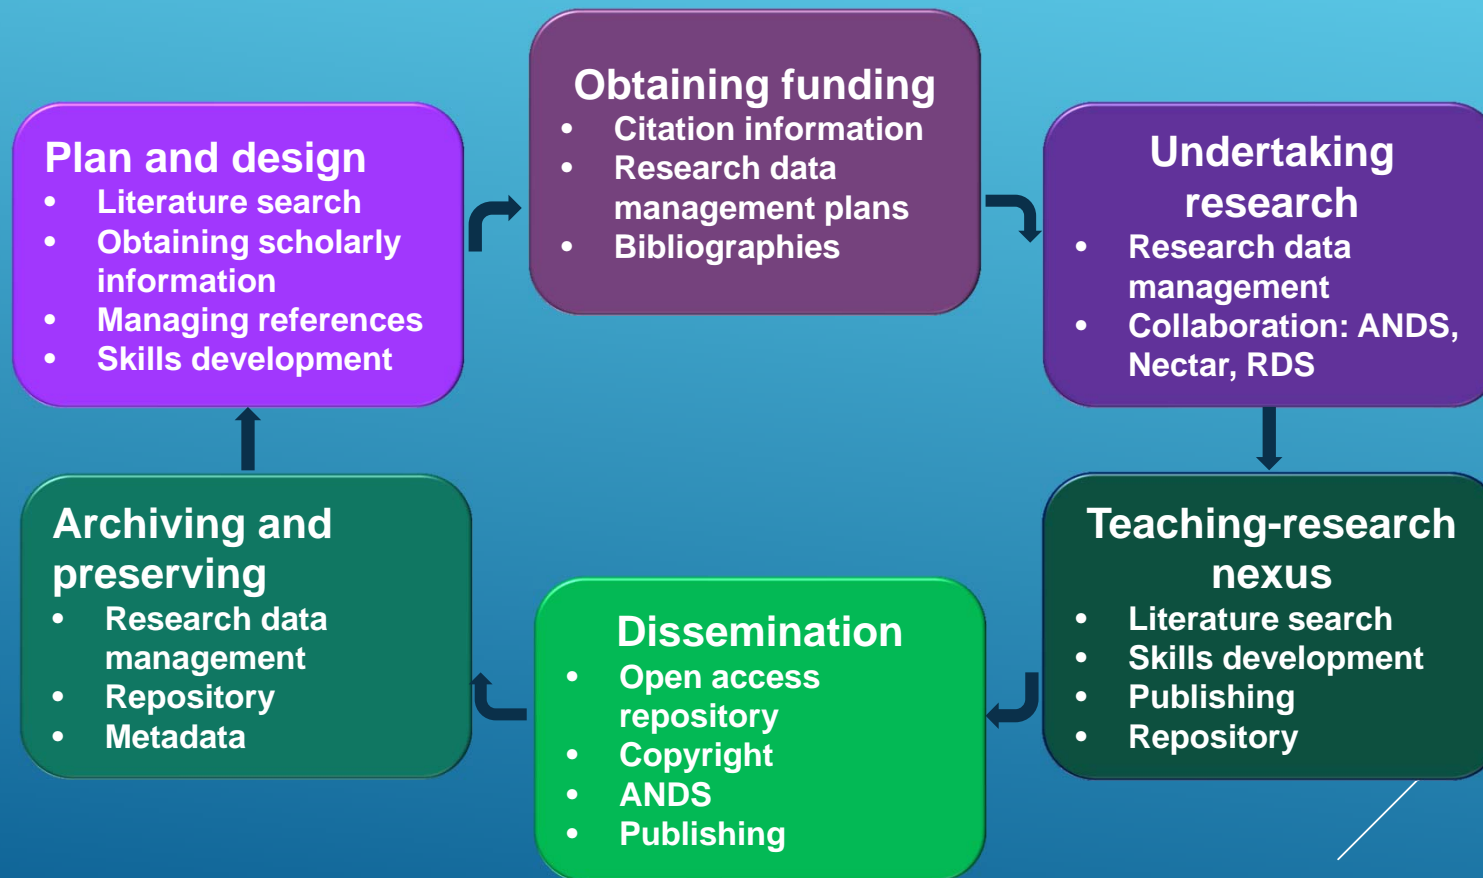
Plan and design
- Literature search
- Obtaining scholarly information
- Managing references
- Skills development

Obtaining funding
- Citation information
- Research data management plans
- Bibliographies

Undertaking research
- Research data management
- Collaboration: ANDS, Nectar, RDS

Teaching-research nexus
- Literature search
- Skills development
- Publishing
- Repository

Dissemination
- Open access repository
- Copyright
- ANDS
- Publishing

Archiving and preserving
- Research data management
- Repository
- Metadata